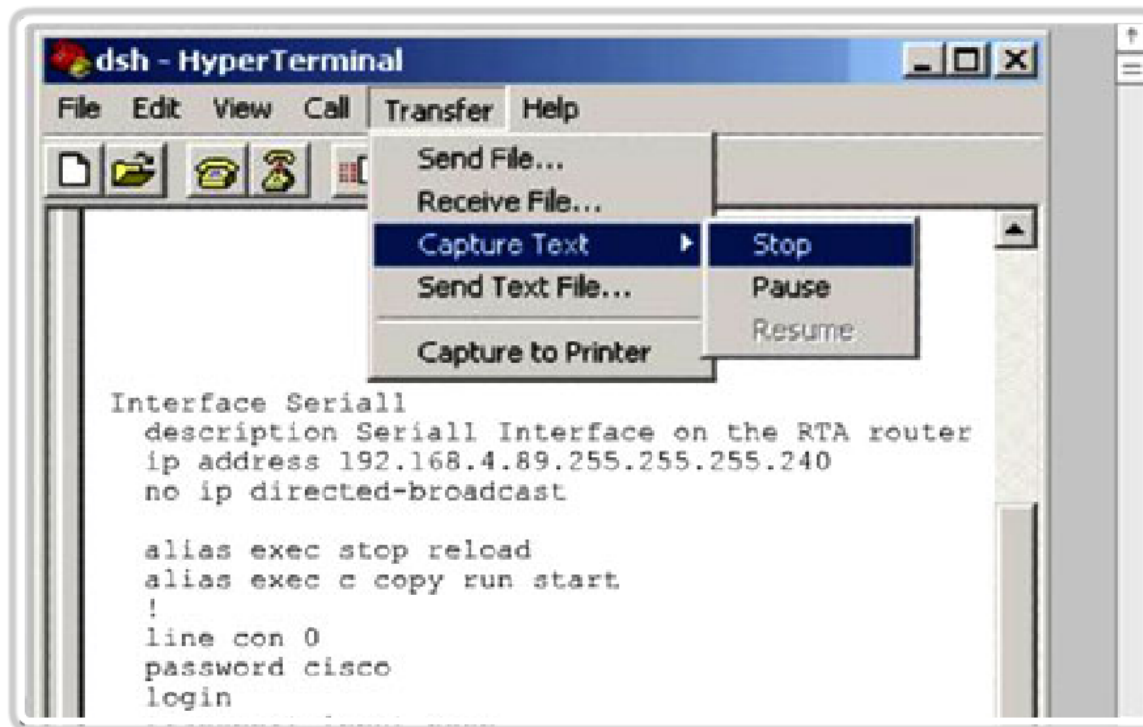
dsh - HyperTerminal

File Edit View Call Transfer Help

Send File...
Receive File...
Capture Text
Send Text File...
Capture to Printer

Stop
Pause
Resume

Interface Seriall
  description Seriall Interface on the RTA router
  ip address 192.168.4.89.255.255.255.240
  no ip directed-broadcast

  alias exec stop reload
  alias exec c copy run start
  !
  line con 0
  password cisco
  login